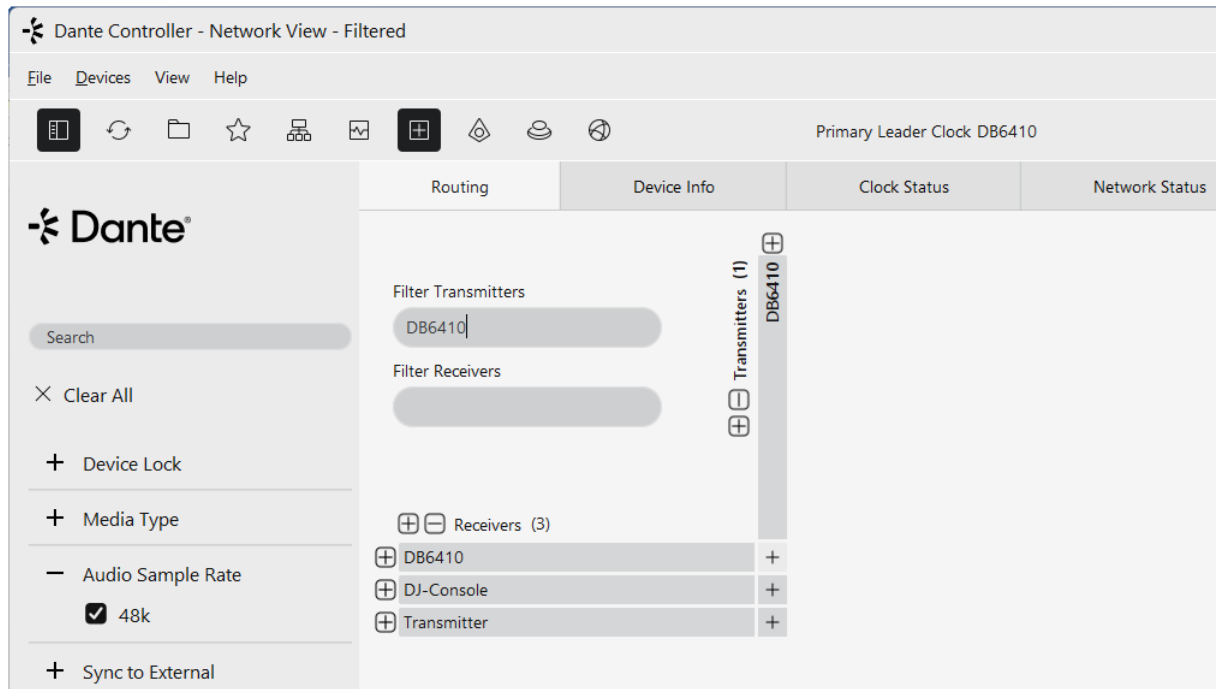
Dante Controller - Network View - Filtered

File Devices View Help

Primary Leader Clock DB6410

Routing | Device Info | Clock Status | Network Status

Dante

Search

× Clear All

+ Device Lock

+ Media Type

− Audio Sample Rate

48k

+ Sync to External

Filter Transmitters

DB6410

Filter Receivers

Transmitters (1)

DB6410

Receivers (3)

DB6410

DJ-Console

Transmitter